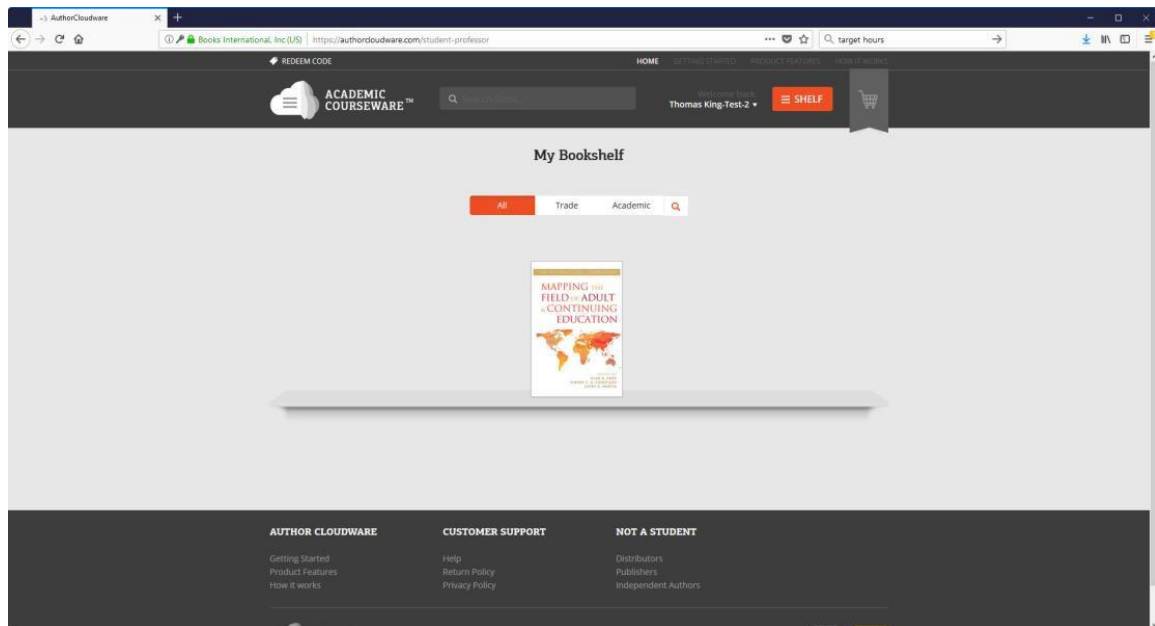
AuthorCloudware
Books International, Inc (US) | https://authorcloudware.com/student-professor
target hours

REDEEM CODE
HOME GETTING STARTED PRODUCT FEATURES HOW IT WORKS

ACADEMIC COURSEWARE™
Search Books
Welcome back
Thomas King-Test-2
SHELF

My Bookshelf

All Trade Academic

MAPPING THE FIELD OF ADULT & CONTINUING EDUCATION

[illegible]

AUTHOR CLOUDWARE
Getting Started
Product Features
How it works

CUSTOMER SUPPORT
Help
Return Policy
Privacy Policy

NOT A STUDENT
Distributors
Publishers
Independent Authors